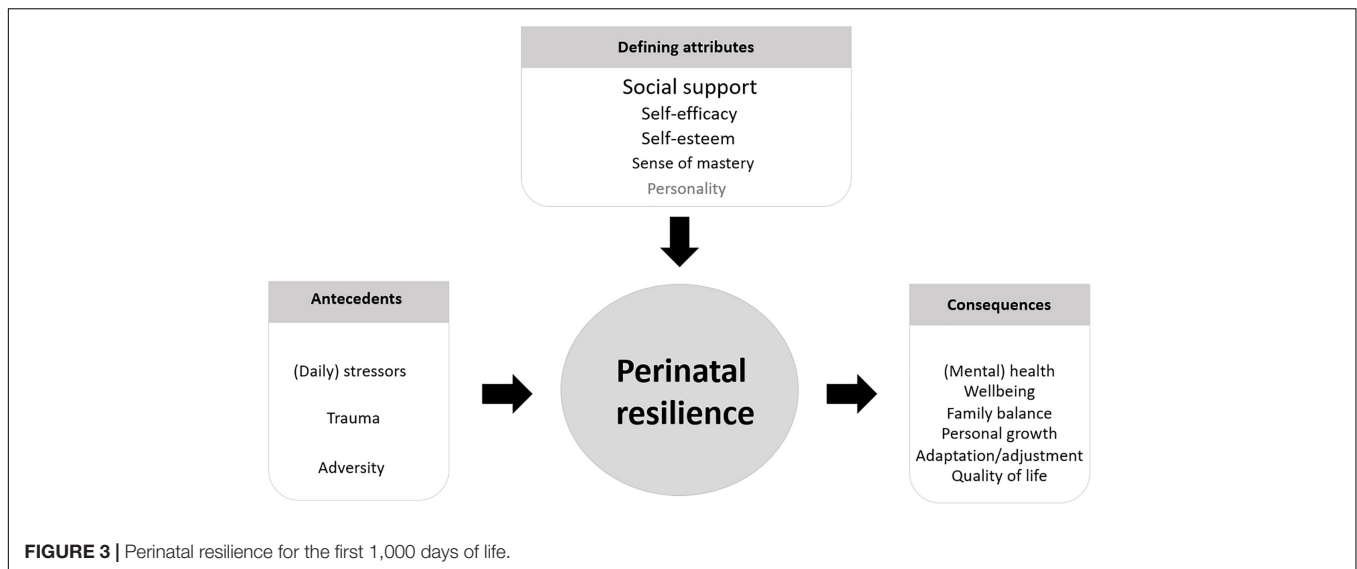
Defining attributes

Social support
Self-efficacy
Self-esteem
Sense of mastery
Personality

Antecedents

(Daily) stressors

Trauma

Adversity

Perinatal resilience

Consequences

(Mental) health
Wellbeing
Family balance
Personal growth
Adaptation/adjustment
Quality of life

FIGURE 3 | Perinatal resilience for the first 1,000 days of life.